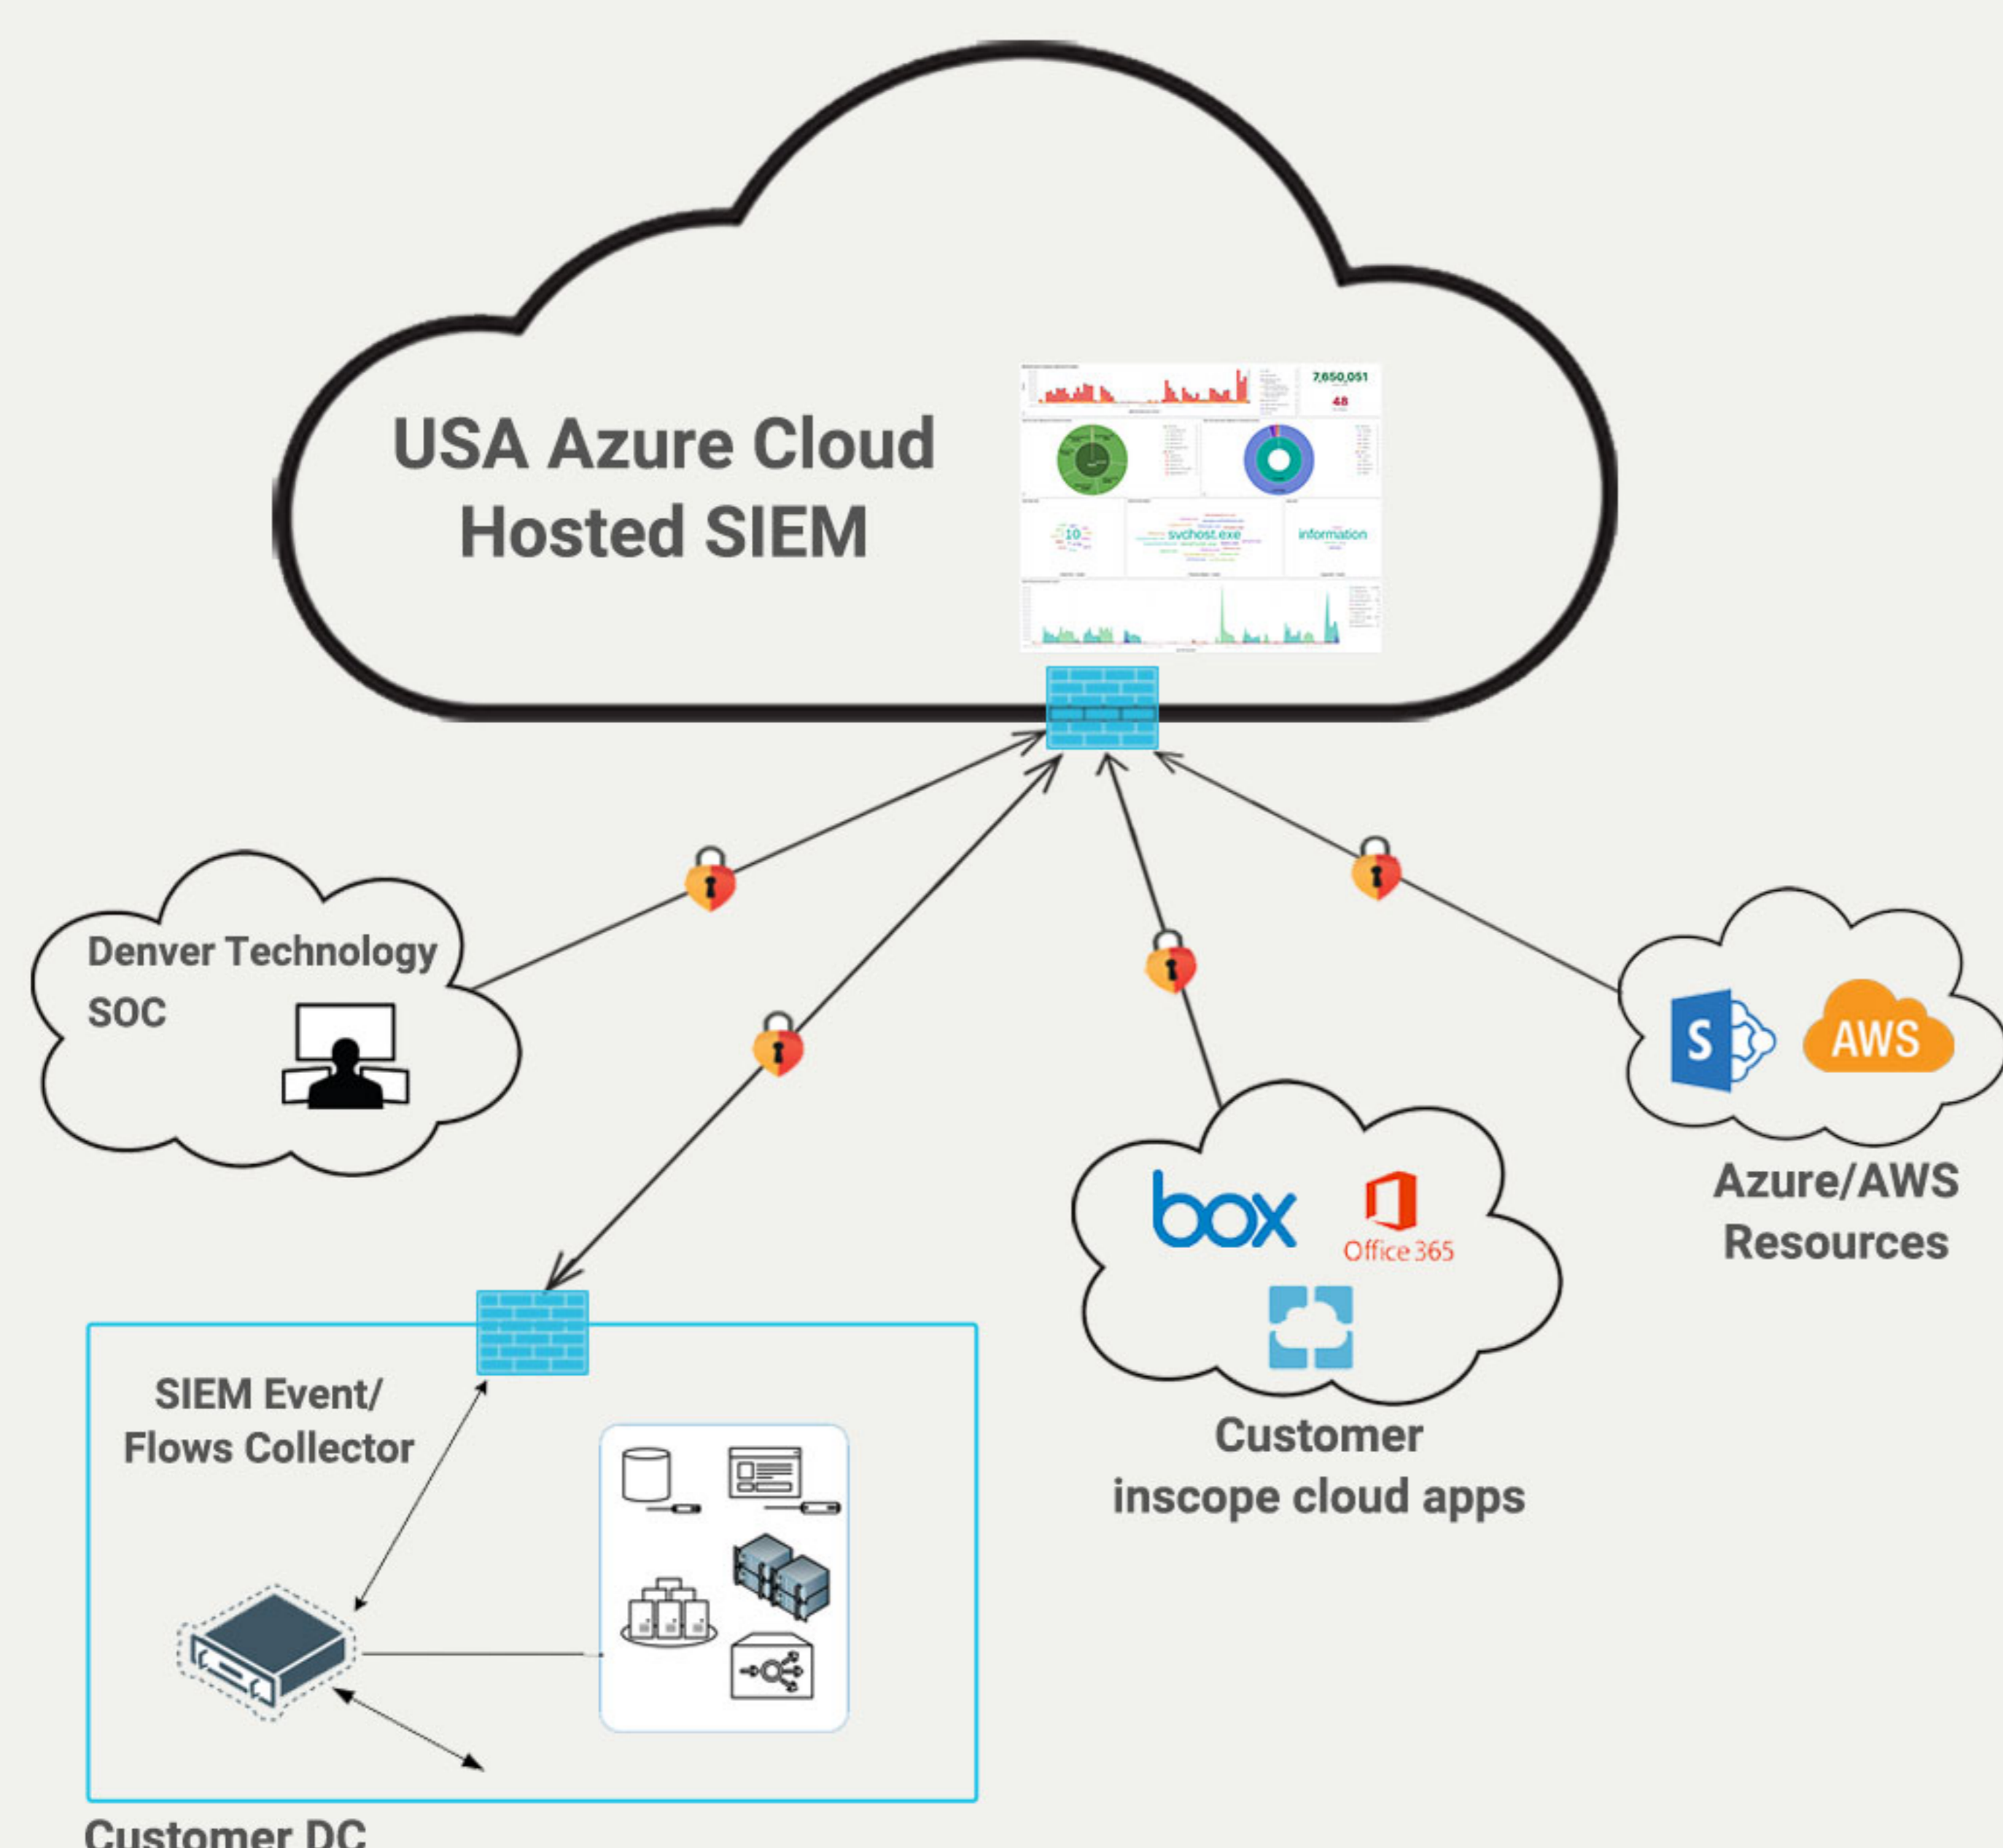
USA Azure Cloud Hosted SIEM

7,650,051

48

10

svchost.exe

information

Denver Technology SOC

SIEM Event/ Flows Collector

box

Office 365

Customer inscope cloud apps

S

AWS

Azure/AWS Resources

Customer DC